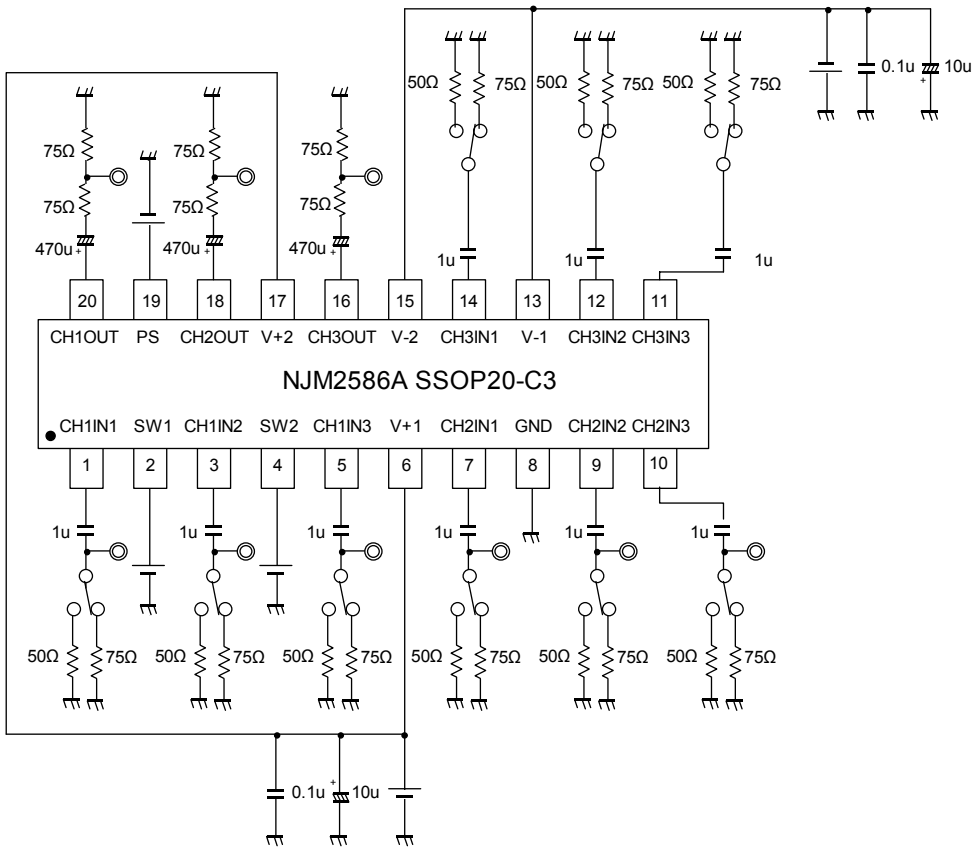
50Ω 75Ω 50Ω 75Ω 50Ω 75Ω 0.1u 10u

75Ω 75Ω 75Ω

75Ω 75Ω 75Ω

470u 470u 470u

1u 1u 1u

20 19 18 17 16 15 14 13 12 11

CH1OUT PS CH2OUT V+2 CH3OUT V-2 CH3IN1 V-1 CH3IN2 CH3IN3

NJM2586A SSOP20-C3

CH1IN1 SW1 CH1IN2 SW2 CH1IN3 V+1 CH2IN1 GND CH2IN2 CH2IN3

1 2 3 4 5 6 7 8 9 10

1u 1u 1u 1u 1u 1u

50Ω 75Ω 50Ω 75Ω 50Ω 75Ω 50Ω 75Ω 50Ω 75Ω 50Ω 75Ω

0.1u 10u